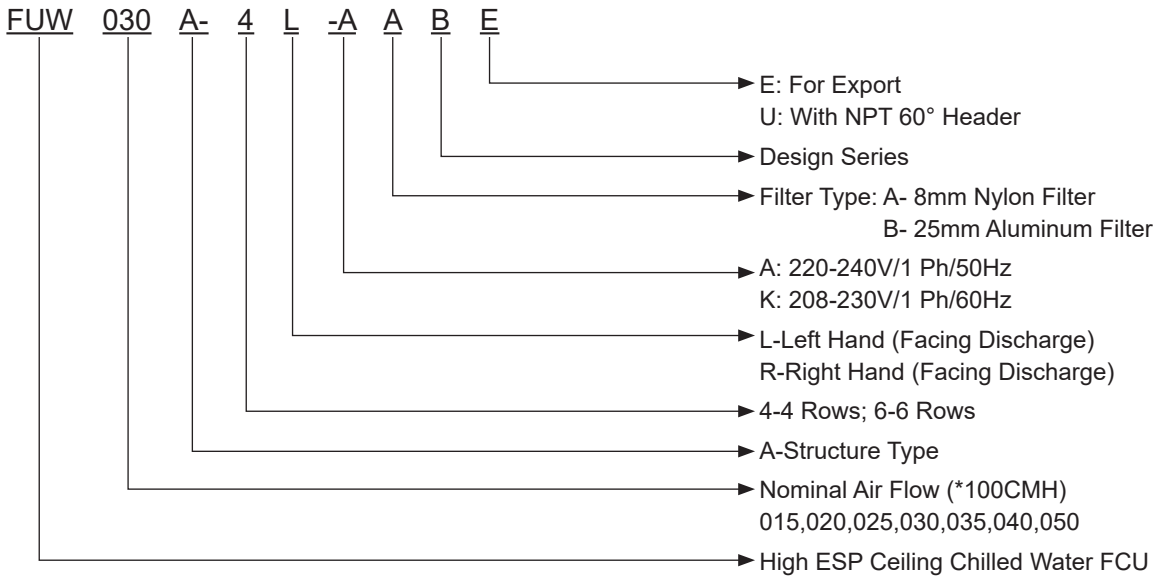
FUW 030 A- 4 L -A A B E

E: For Export
U: With NPT 60° Header

Design Series

Filter Type: A- 8mm Nylon Filter
B- 25mm Aluminum Filter

A: 220-240V/1 Ph/50Hz
K: 208-230V/1 Ph/60Hz

L-Left Hand (Facing Discharge)
R-Right Hand (Facing Discharge)

4-4 Rows; 6-6 Rows

A-Structure Type

Nominal Air Flow (*100CMH)
015,020,025,030,035,040,050

High ESP Ceiling Chilled Water FCU